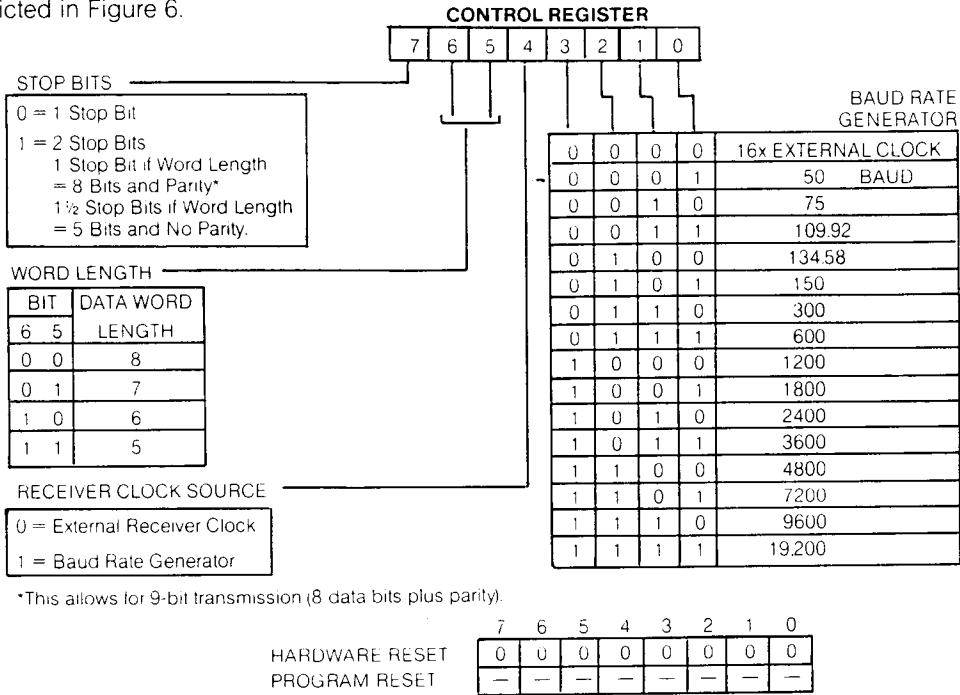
icted in Figure 6.

CONTROL REGISTER

| 7 | 6 | 5 | 4 | 3 | 2 | 1 | 0 |
|---|---|---|---|---|---|---|---|

STOP BITS

0 = 1 Stop Bit

1 = 2 Stop Bits
1 Stop Bit if Word Length = 8 Bits and Parity*
1½ Stop Bits if Word Length = 5 Bits and No Parity.

WORD LENGTH

| BIT 6 | BIT 5 | DATA WORD LENGTH |
|---|---|---|
| 0 | 0 | 8 |
| 0 | 1 | 7 |
| 1 | 0 | 6 |
| 1 | 1 | 5 |

RECEIVER CLOCK SOURCE

0 = External Receiver Clock

1 = Baud Rate Generator

BAUD RATE GENERATOR

| | | | | |
|---|---|---|---|---|
| 0 | 0 | 0 | 0 | 16x EXTERNAL CLOCK |
| 0 | 0 | 0 | 1 | 50 BAUD |
| 0 | 0 | 1 | 0 | 75 |
| 0 | 0 | 1 | 1 | 109.92 |
| 0 | 1 | 0 | 0 | 134.58 |
| 0 | 1 | 0 | 1 | 150 |
| 0 | 1 | 1 | 0 | 300 |
| 0 | 1 | 1 | 1 | 600 |
| 1 | 0 | 0 | 0 | 1200 |
| 1 | 0 | 0 | 1 | 1800 |
| 1 | 0 | 1 | 0 | 2400 |
| 1 | 0 | 1 | 1 | 3600 |
| 1 | 1 | 0 | 0 | 4800 |
| 1 | 1 | 0 | 1 | 7200 |
| 1 | 1 | 1 | 0 | 9600 |
| 1 | 1 | 1 | 1 | 19.200 |

*This allows for 9-bit transmission (8 data bits plus parity).

| | 7 | 6 | 5 | 4 | 3 | 2 | 1 | 0 |
|---|---|---|---|---|---|---|---|---|
| HARDWARE RESET | 0 | 0 | 0 | 0 | 0 | 0 | 0 | 0 |
| PROGRAM RESET | — | — | — | — | — | — | — | — |